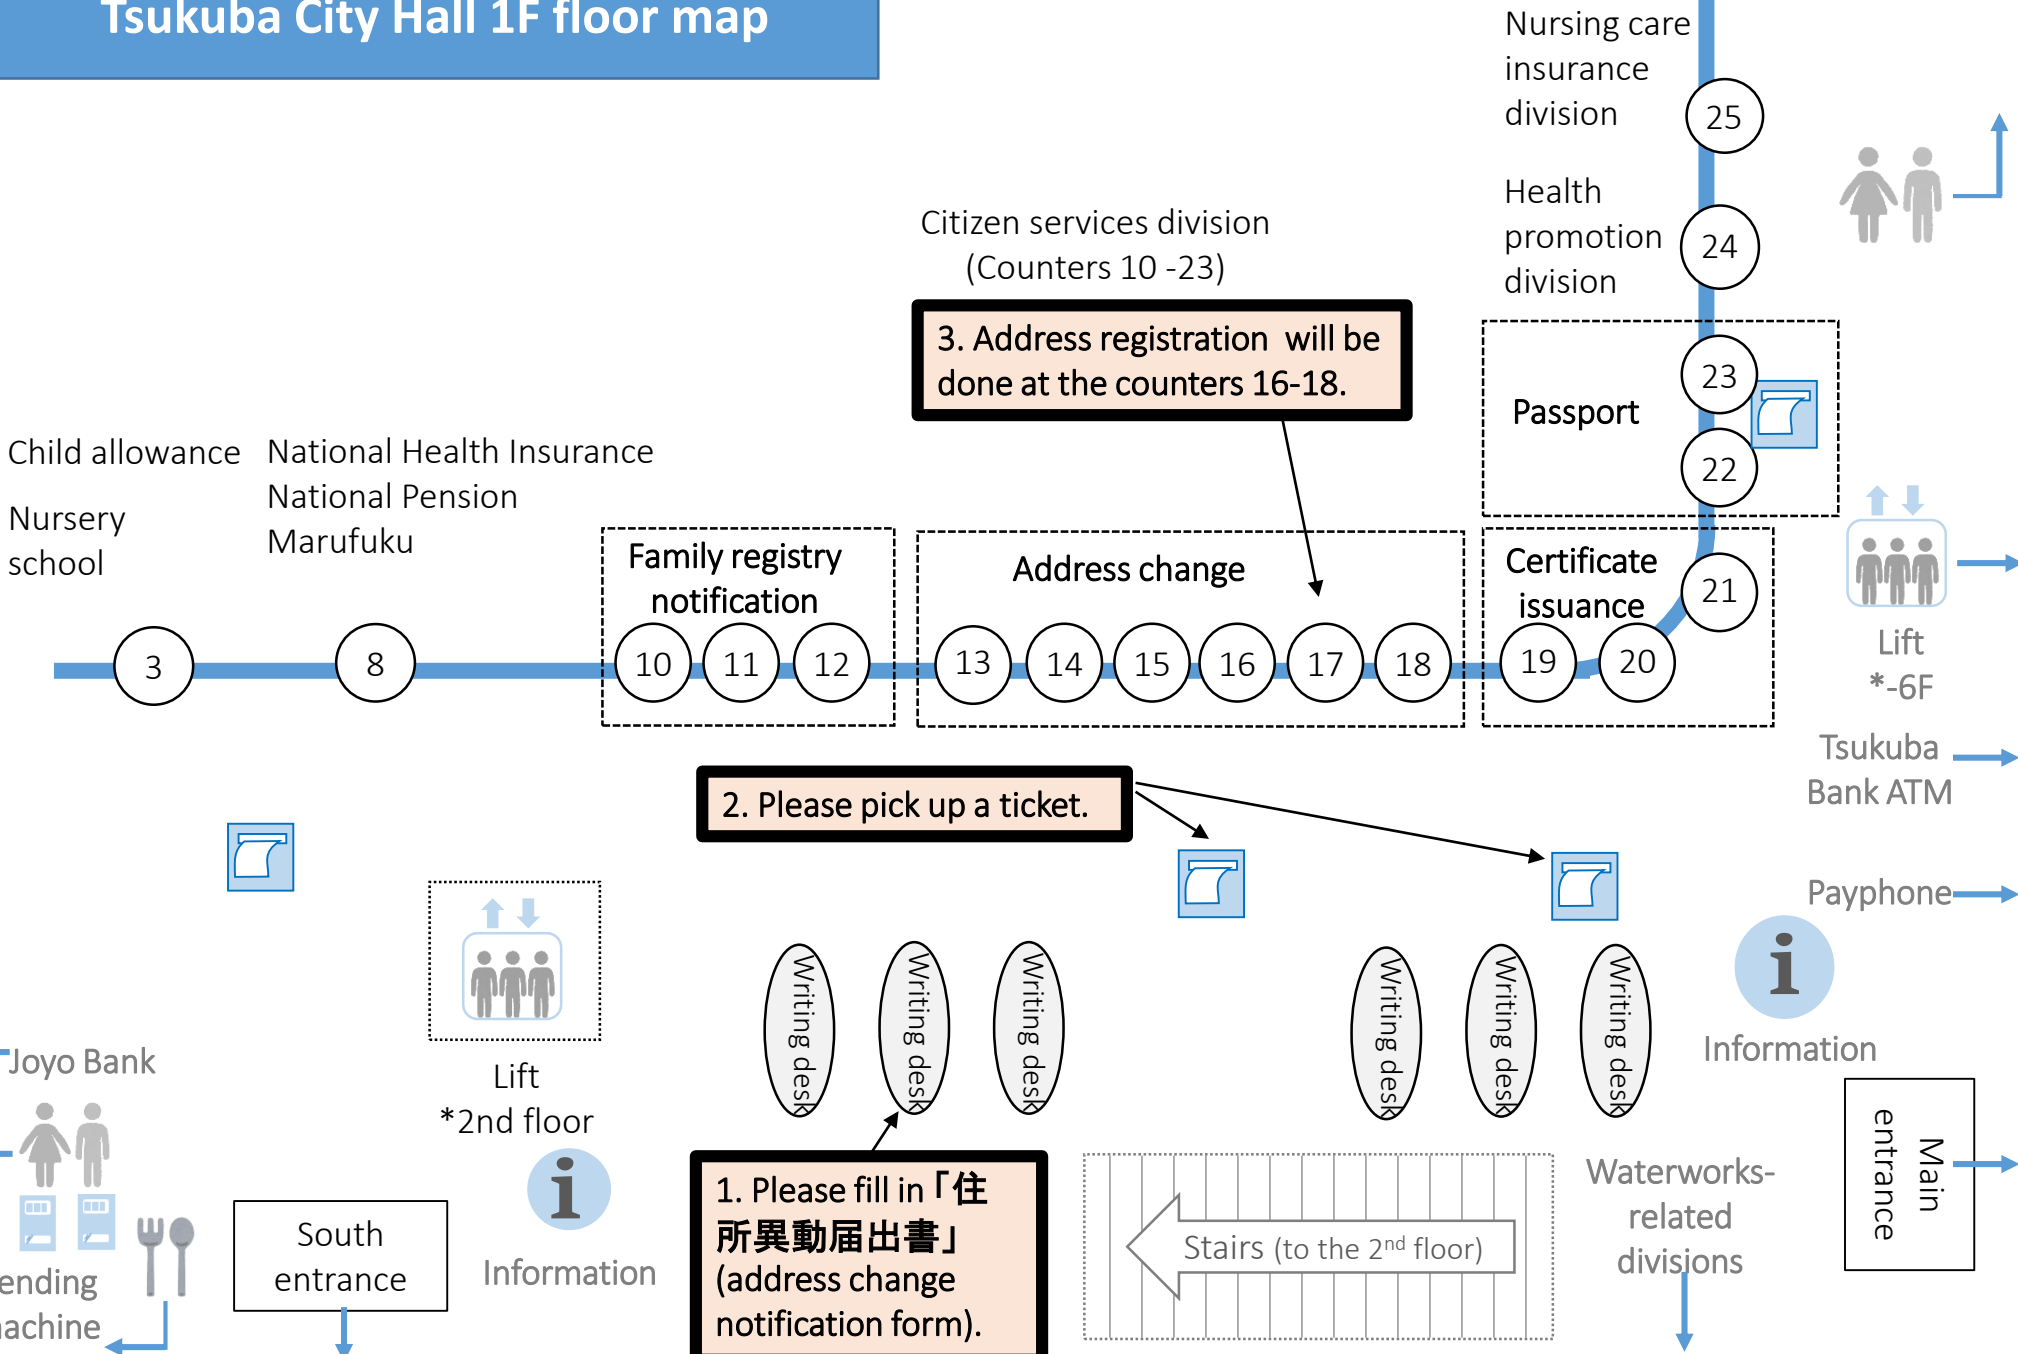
Tsukuba City Hall 1F floor map

Nursing care insurance division 25

Health promotion division 24

Citizen services division (Counters 10 -23)

3. Address registration will be done at the counters 16-18.

Passport 23 22

Child allowance

Nursery school

National Health Insurance
National Pension
Marufuku

Family registry notification

Address change

Certificate issuance

21

3 8 10 11 12 13 14 15 16 17 18 19 20

Lift
*-6F

Tsukuba Bank ATM

2. Please pick up a ticket.

Payphone

Writing desk
Writing desk
Writing desk
Writing desk
Writing desk
Writing desk

Information

Joyo Bank

Lift
*2nd floor

ending
achine

South entrance

Information

1. Please fill in「住所異動届出書」(address change notification form).

Stairs (to the 2$^{nd}$ floor)

Waterworks-related divisions

Main entrance